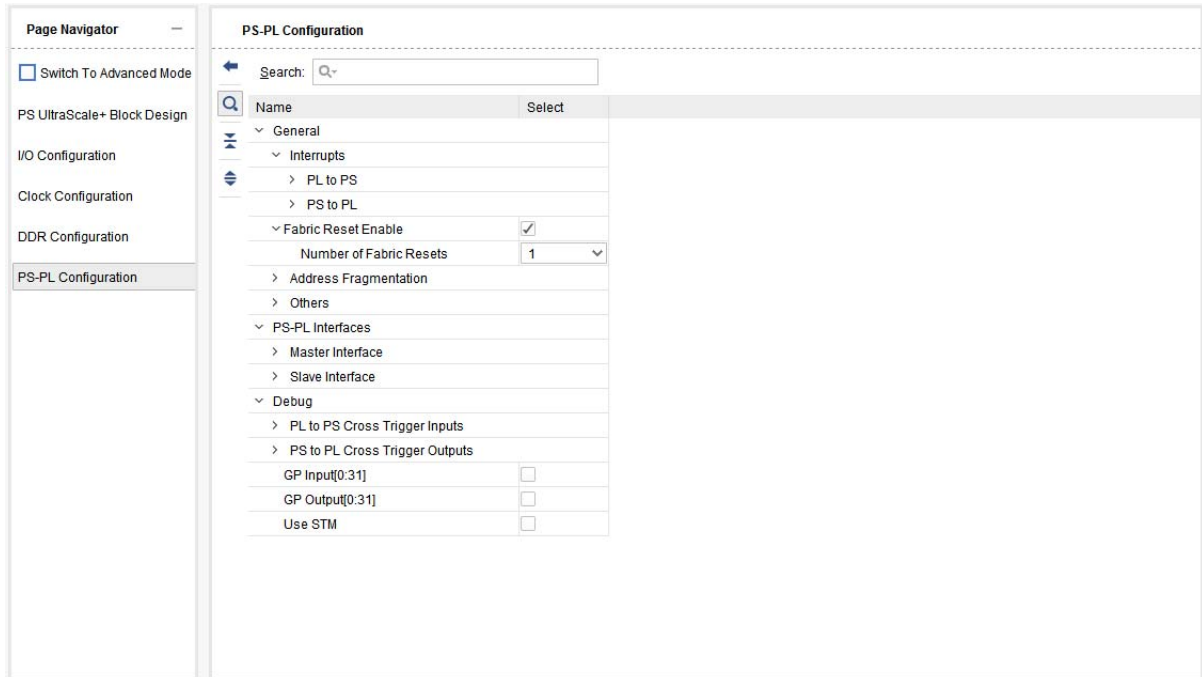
Page Navigator

Switch To Advanced Mode

PS UltraScale+ Block Design

I/O Configuration

Clock Configuration

DDR Configuration

PS-PL Configuration

PS-PL Configuration

Search:

| Name | Select |
|---|---|
| General | |
| Interrupts | |
| PL to PS | |
| PS to PL | |
| Fabric Reset Enable | ✓ |
| Number of Fabric Resets | 1 |
| Address Fragmentation | |
| Others | |
| PS-PL Interfaces | |
| Master Interface | |
| Slave Interface | |
| Debug | |
| PL to PS Cross Trigger Inputs | |
| PS to PL Cross Trigger Outputs | |
| GP Input[0:31] | |
| GP Output[0:31] | |
| Use STM | |